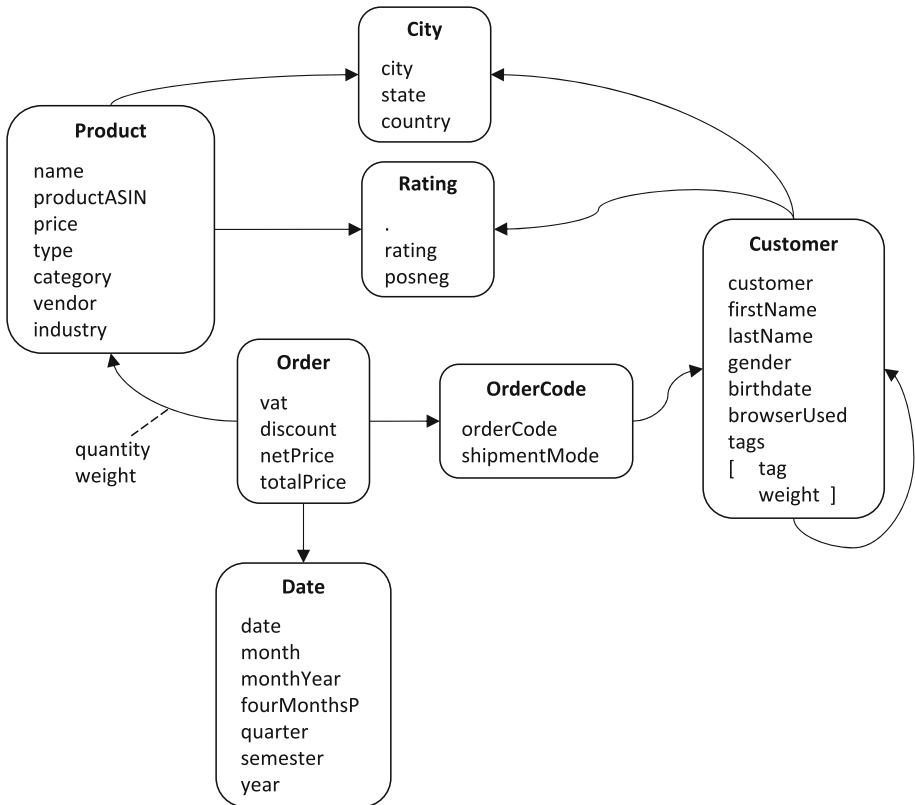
City
city
state
country

Product
name
productASIN
price
type
category
vendor
industry

Rating
.
rating
posneg

Customer
customer
firstName
lastName
gender
birthdate
browserUsed
tags
[ tag
weight ]

Order
vat
discount
netPrice
totalPrice

quantity
weight

OrderCode
orderCode
shipmentMode

Date
date
month
monthYear
fourMonthsP
quarter
semester
year